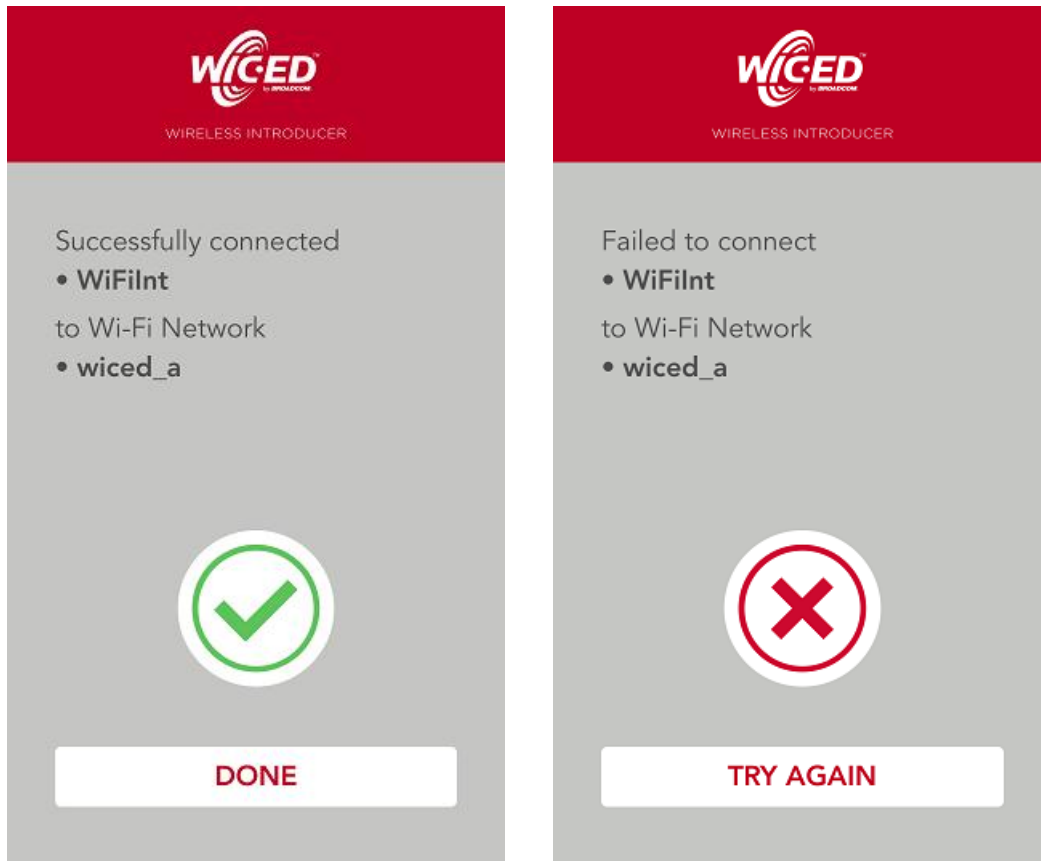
WICED™
by BROADCOM

WIRELESS INTRODUCER

Successfully connected
• WiFiInt
to Wi-Fi Network
• wiced_a

DONE

WICED™
by BROADCOM

WIRELESS INTRODUCER

Failed to connect
• WiFiInt
to Wi-Fi Network
• wiced_a

TRY AGAIN